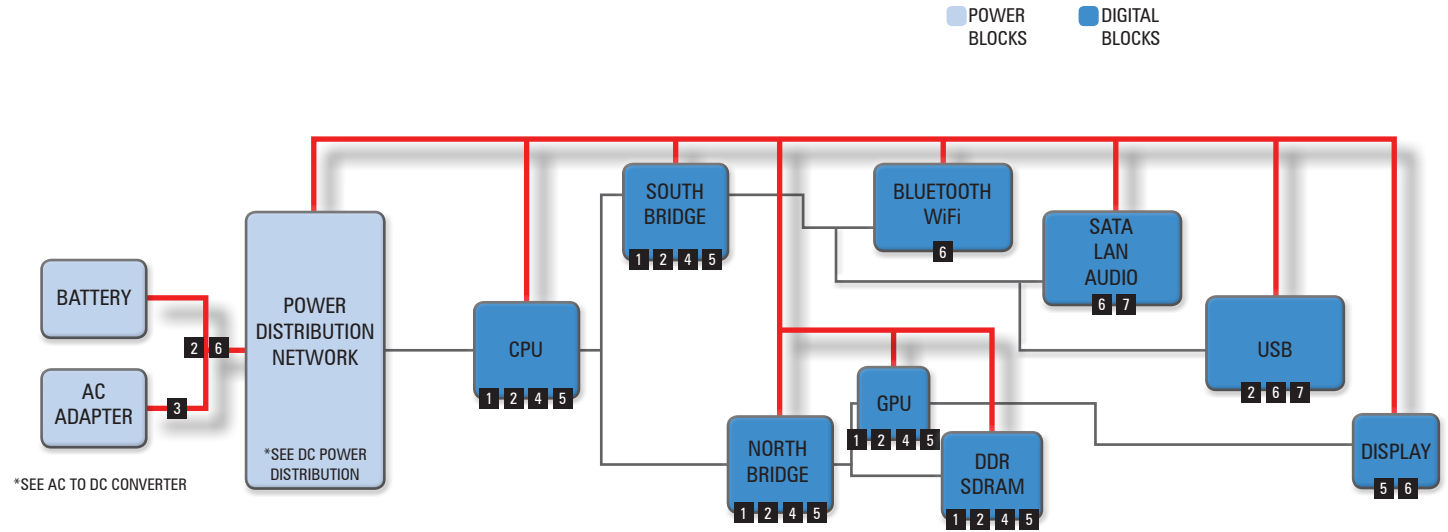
POWER BLOCKS
DIGITAL BLOCKS

BATTERY

AC ADAPTER

2 6

3

*SEE AC TO DC CONVERTER

POWER DISTRIBUTION NETWORK

*SEE DC POWER DISTRIBUTION

CPU
1 2 4 5

SOUTH BRIDGE
1 2 4 5

NORTH BRIDGE
1 2 4 5

GPU
1 2 4 5

DDR SDRAM
1 2 4 5

BLUETOOTH WiFi
6

SATA LAN AUDIO
6 7

USB
2 6 7

DISPLAY
5 6